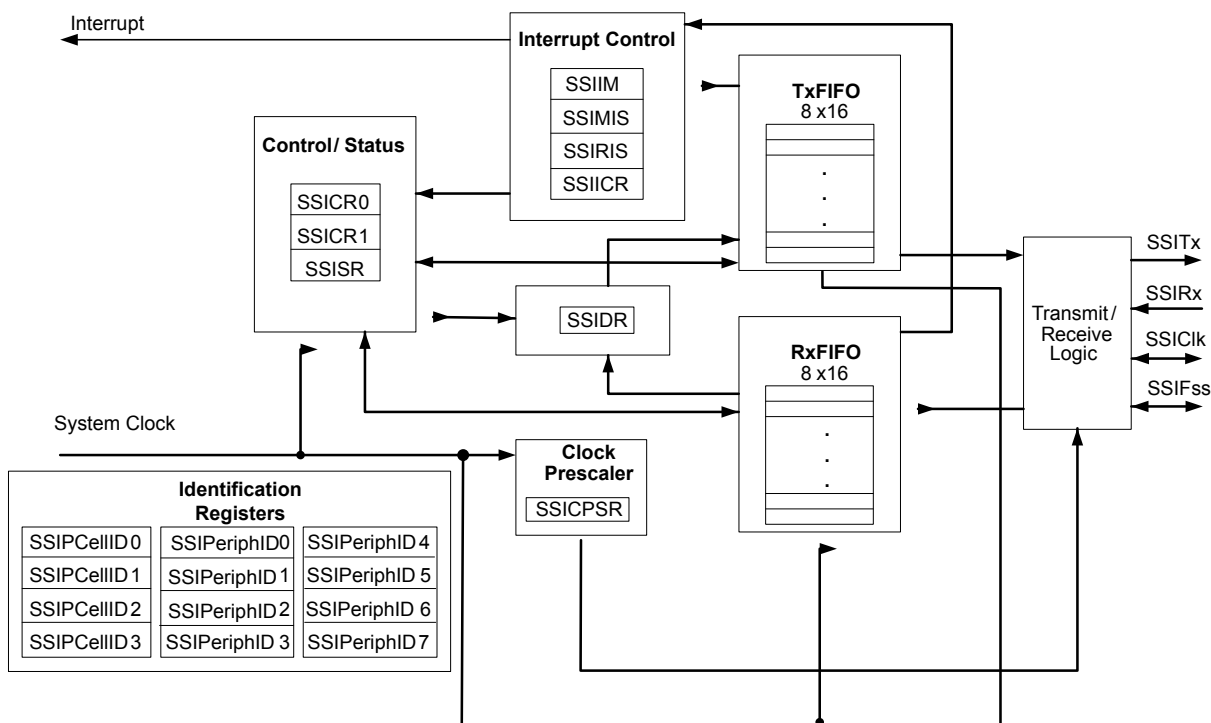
Interrupt

Interrupt Control

SSIIM

SSIMIS

SSIRIS

SSIICR

TxFIFO
8 x16

Control/ Status

SSICR0

SSICR1

SSISR

SSIDR

RxFIFO
8 x16

Transmit / Receive Logic

SSITx

SSIRx

SSIClk

SSIFss

System Clock

Clock Prescaler

SSICPSR

Identification Registers

| SSIPCellID 0 | SSIPeriphID0 | SSIPeriphID 4 |
|---|---|---|
| SSIPCellID 1 | SSIPeriphID 1 | SSIPeriphID 5 |
| SSIPCellID 2 | SSIPeriphID 2 | SSIPeriphID 6 |
| SSIPCellID 3 | SSIPeriphID 3 | SSIPeriphID 7 |